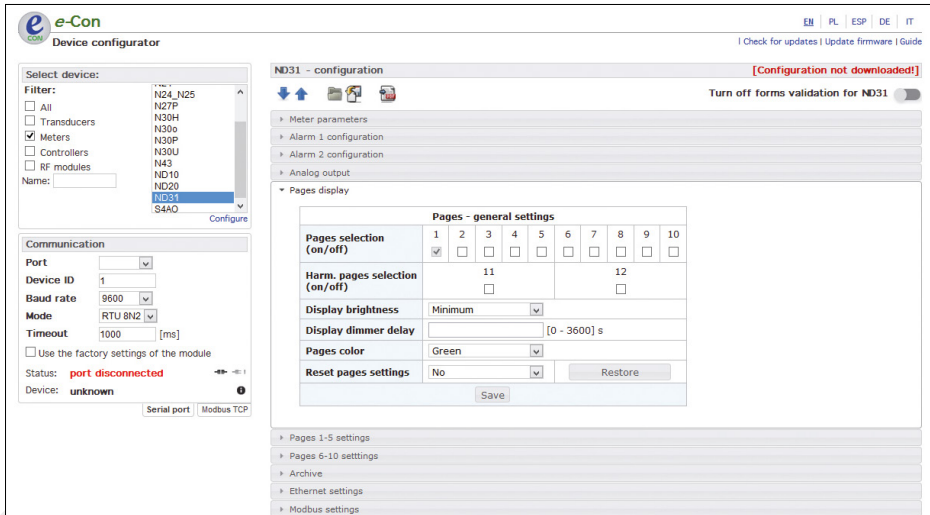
e-Con
Device configurator

EN | PL | ESP | DE | IT
| Check for updates | Update firmware | Guide

Select device:
Filter:
All
Transducers
Meters
Controllers
RF modules
Name:

N24_N25
N27P
N30H
N30o
N30P
N30U
N43
ND10
ND20
ND31
S4AO

Configure

Communication
Port
Device ID 1
Baud rate 9600
Mode RTU 8N2
Timeout 1000 [ms]
Use the factory settings of the module
Status: port disconnected
Device: unknown
Serial port | Modbus TCP

ND31 - configuration
[Configuration not downloaded!]
Turn off forms validation for ND31

Meter parameters
Alarm 1 configuration
Alarm 2 configuration
Analog output
Pages display

Pages - general settings

| Pages selection (on/off) | 1 | 2 | 3 | 4 | 5 | 6 | 7 | 8 | 9 | 10 |
|---|---|---|---|---|---|---|---|---|---|---|
| Harm. pages selection (on/off) | 11 | | | | | 12 | | | | |
| Display brightness | Minimum | | | | | | | | | |
| Display dimmer delay | [0 - 3600] s | | | | | | | | | |
| Pages color | Green | | | | | | | | | |
| Reset pages settings | No | | | | | Restore | | | | |

Save

Pages 1-5 settings
Pages 6-10 setttings
Archive
Ethernet settings
Modbus settings